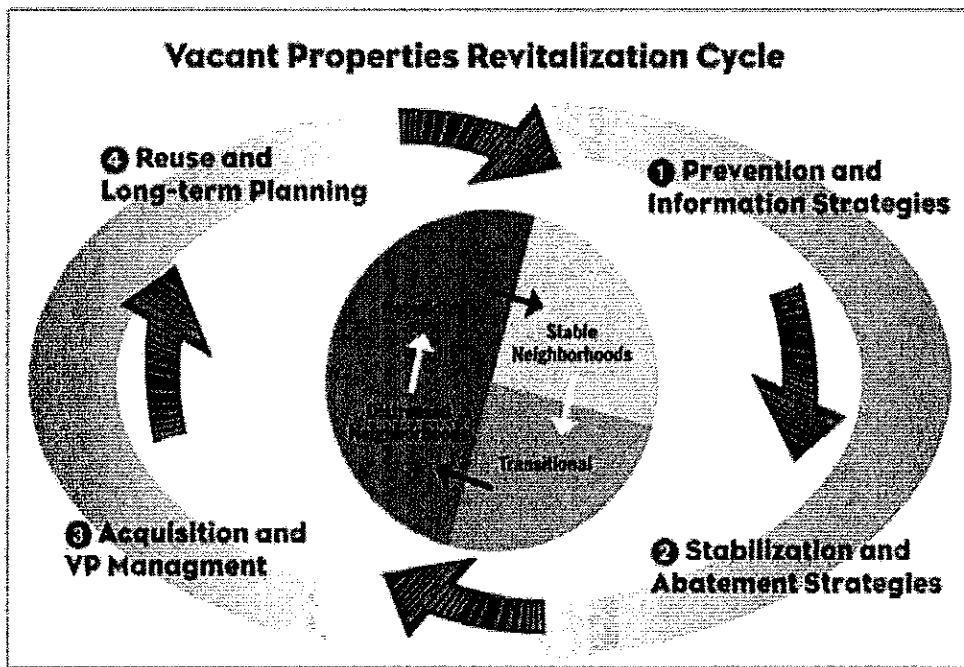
Vacant Properties Revitalization Cycle

4 Reuse and Long-term Planning

1 Prevention and Information Strategies

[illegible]

Stable Neighborhoods

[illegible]

Transitional

3 Acquisition and VP Managment

2 Stabilization and Abatement Strategies